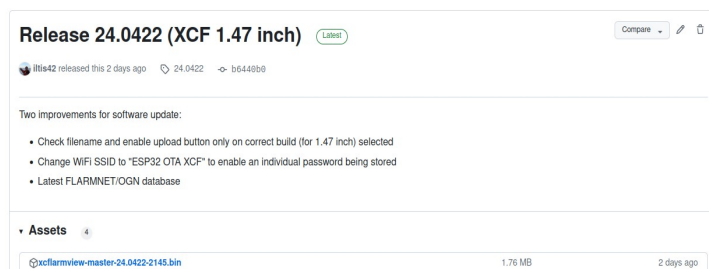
Release 24.0422 (XCF 1.47 inch) Latest

Compare

iltis42 released this 2 days ago 24.0422 b6440b0

Two improvements for software update:

- Check filename and enable upload button only on correct build (for 1.47 inch) selected
- Change WiFi SSID to "ESP32 OTA XCF" to enable an individual password being stored
- Latest FLARMNET/OGN database

Assets 4

xcflarmview-master-24.0422-2145.bin 1.76 MB 2 days ago